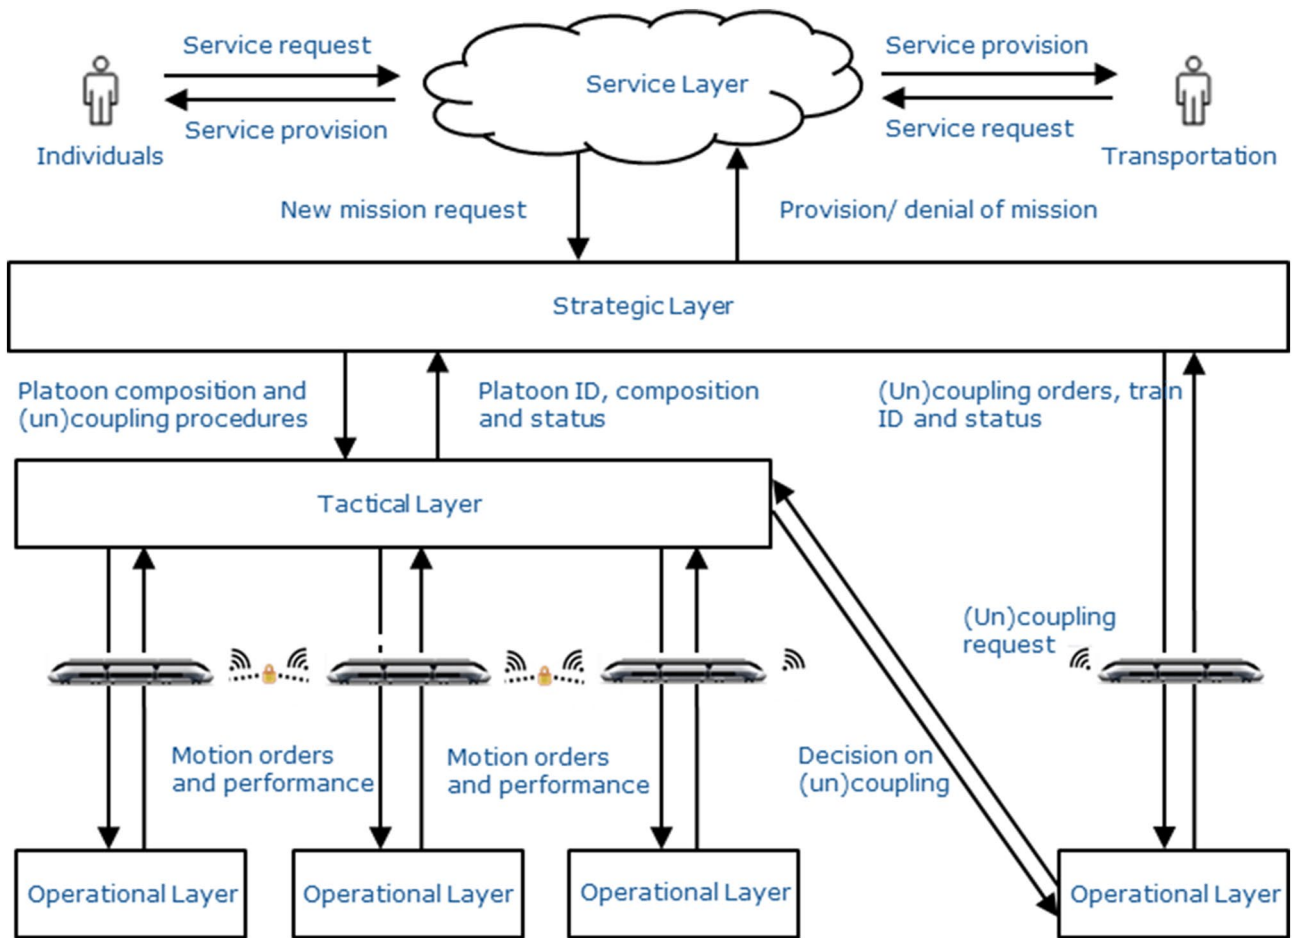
Service request

Service provision

Individuals

Service Layer

Service provision

Service request

Transportation

New mission request

Provision/ denial of mission

Strategic Layer

Platoon composition and (un)coupling procedures

Platoon ID, composition and status

(Un)coupling orders, train ID and status

Tactical Layer

(Un)coupling request

Motion orders and performance

Motion orders and performance

Decision on (un)coupling

Operational Layer

Operational Layer

Operational Layer

Operational Layer